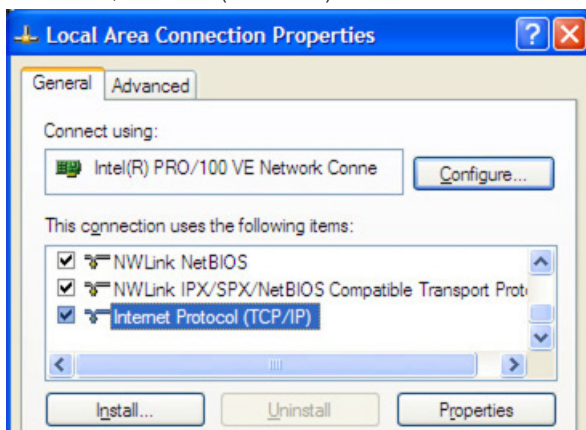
Local Area Connection Properties

General | Advanced

Connect using:

Intel(R) PRO/100 VE Network Conne

Configure...

This connection uses the following items:

NWLink NetBIOS

NWLink IPX/SPX/NetBIOS Compatible Transport Prot

Internet Protocol (TCP/IP)

Install...

Uninstall

Properties